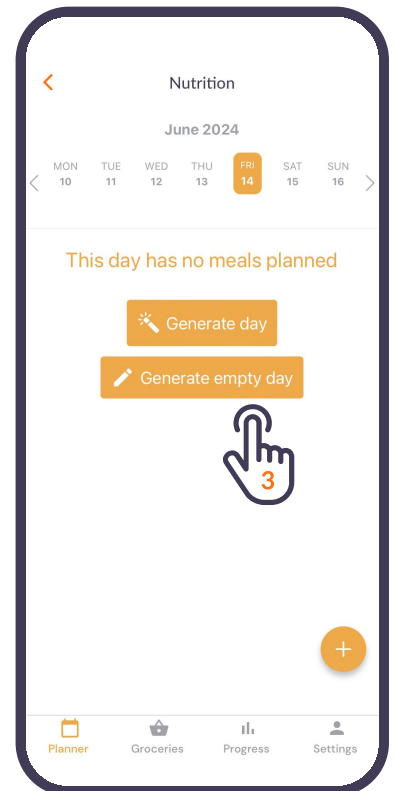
Nutrition

June 2024

| MON | TUE | WED | THU | FRI | SAT | SUN |
|---|---|---|---|---|---|---|
| 10 | 11 | 12 | 13 | 14 | 15 | 16 |

This day has no meals planned

Generate day

Generate empty day

3

+

Planner Groceries Progress Settings